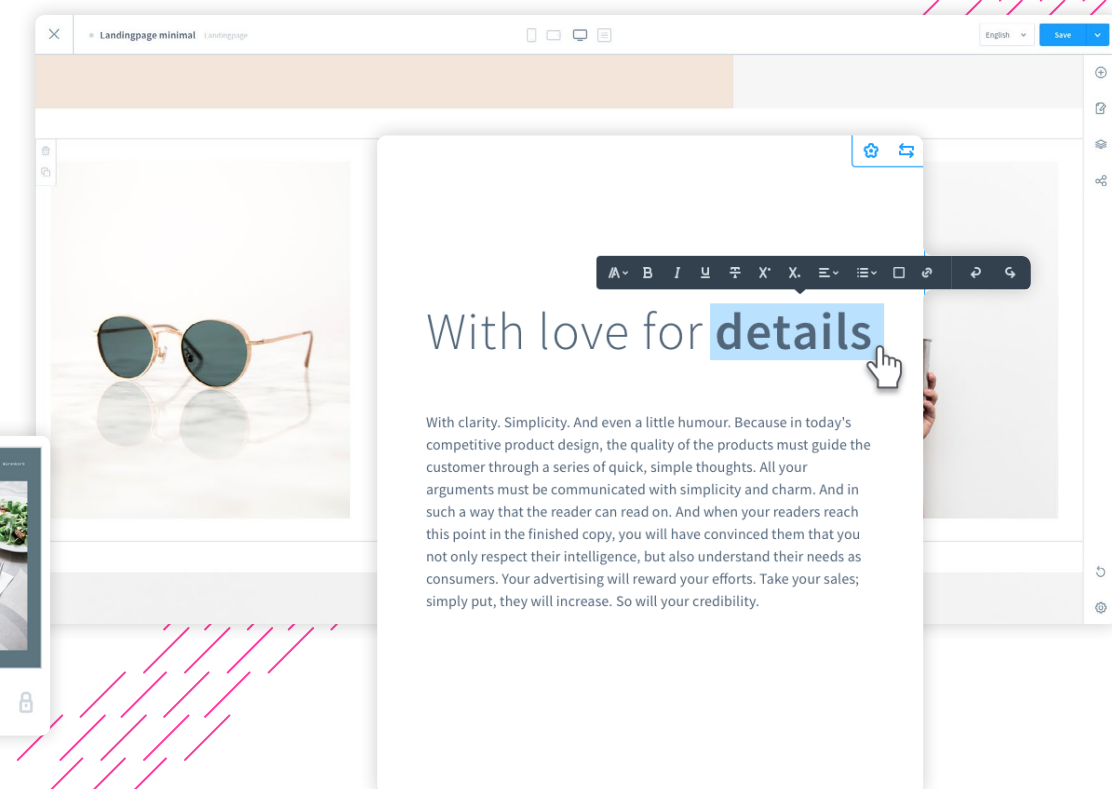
Landingpage minimal Landingpage

English

Save

With love for **details**

With clarity. Simplicity. And even a little humour. Because in today's competitive product design, the quality of the products must guide the customer through a series of quick, simple thoughts. All your arguments must be communicated with simplicity and charm. And in such a way that the reader can read on. And when your readers reach this point in the finished copy, you will have convinced them that you not only respect their intelligence, but also understand their needs as consumers. Your advertising will reward your efforts. Take your sales; simply put, they will increase. So will your credibility.